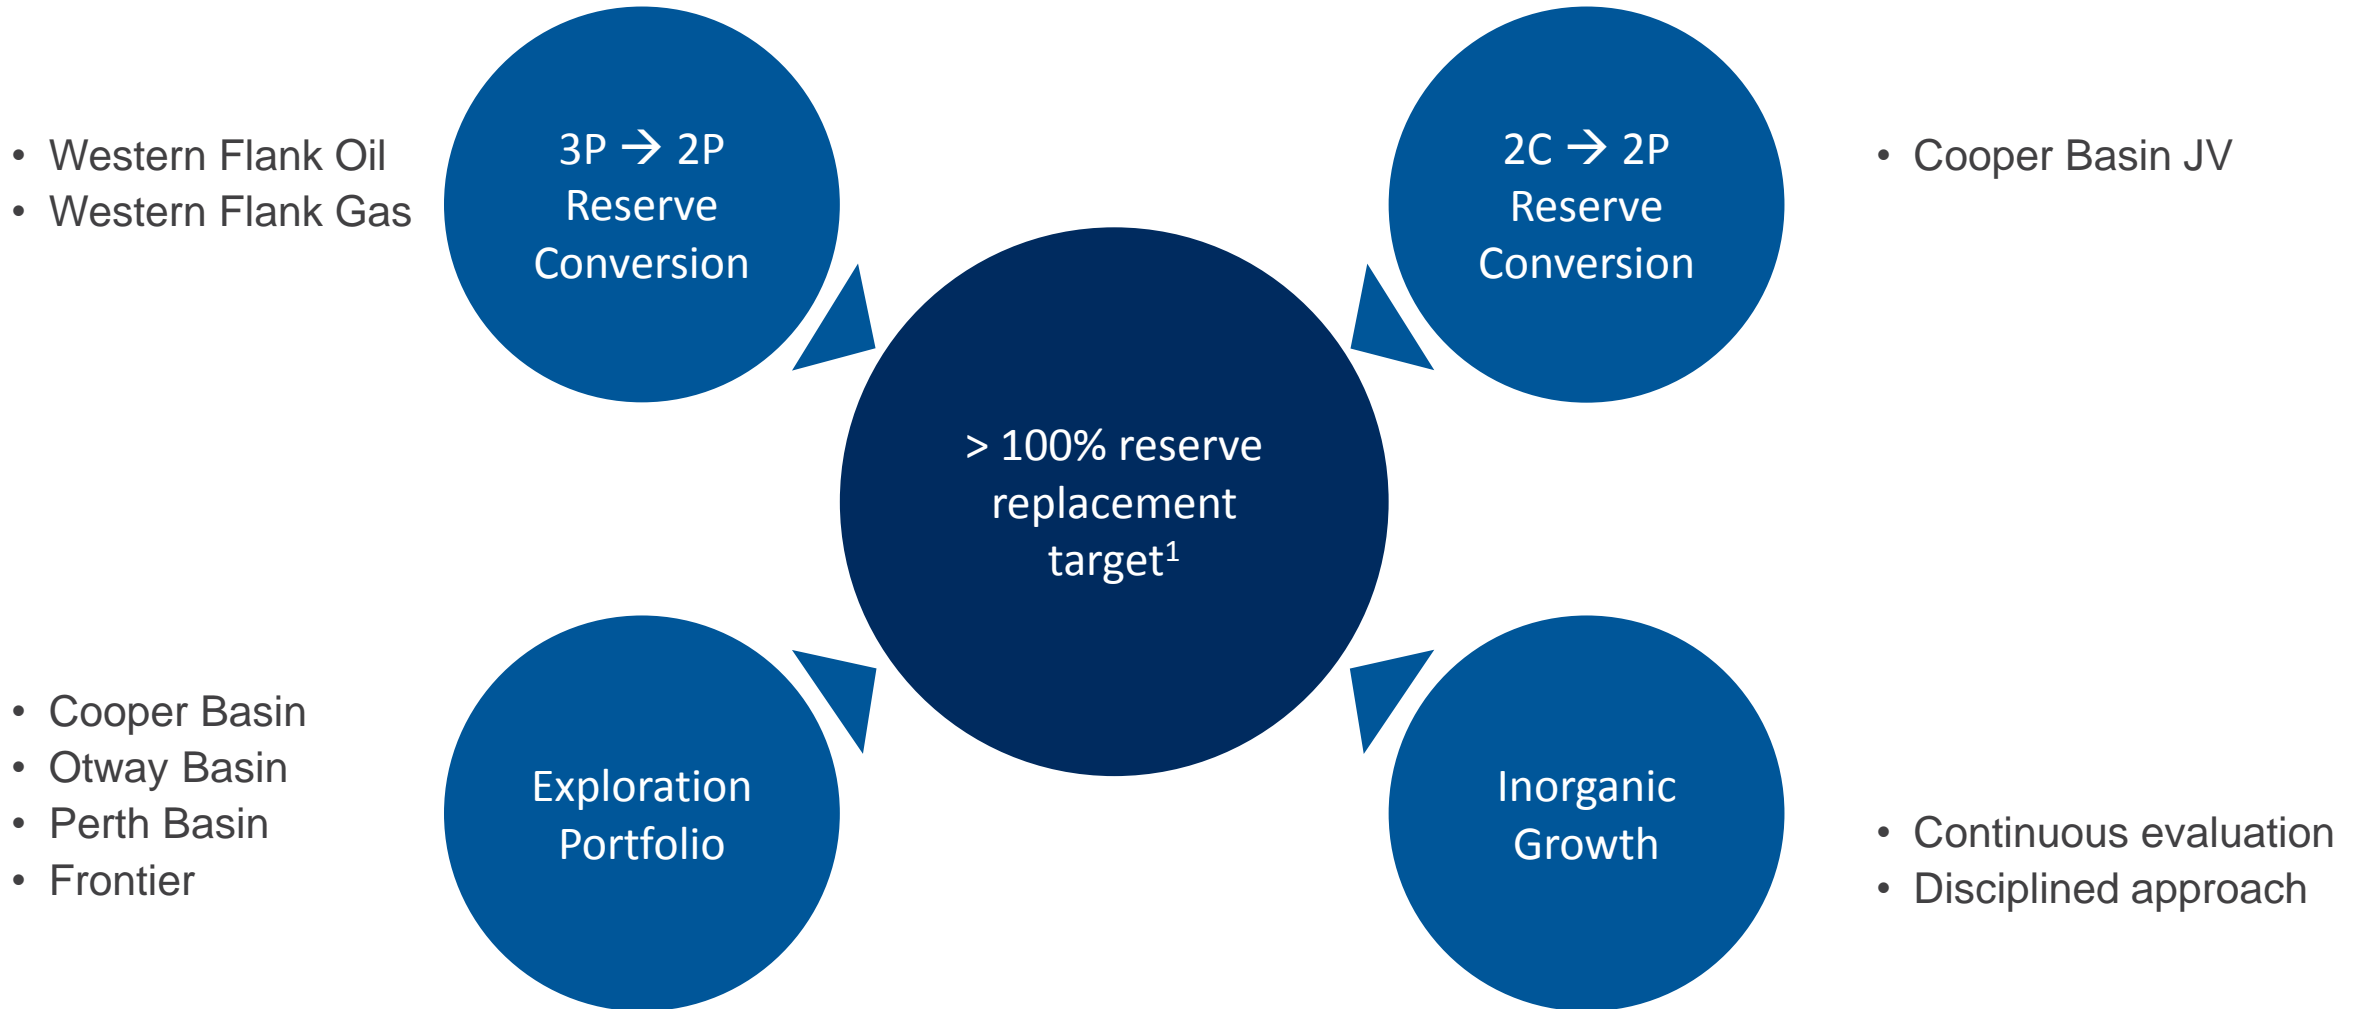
- Western Flank Oil
- Western Flank Gas

3P → 2P Reserve Conversion

2C → 2P Reserve Conversion

- Cooper Basin JV

> 100% reserve replacement target$^1$

- Cooper Basin
- Otway Basin
- Perth Basin
- Frontier

Exploration Portfolio

Inorganic Growth

- Continuous evaluation
- Disciplined approach